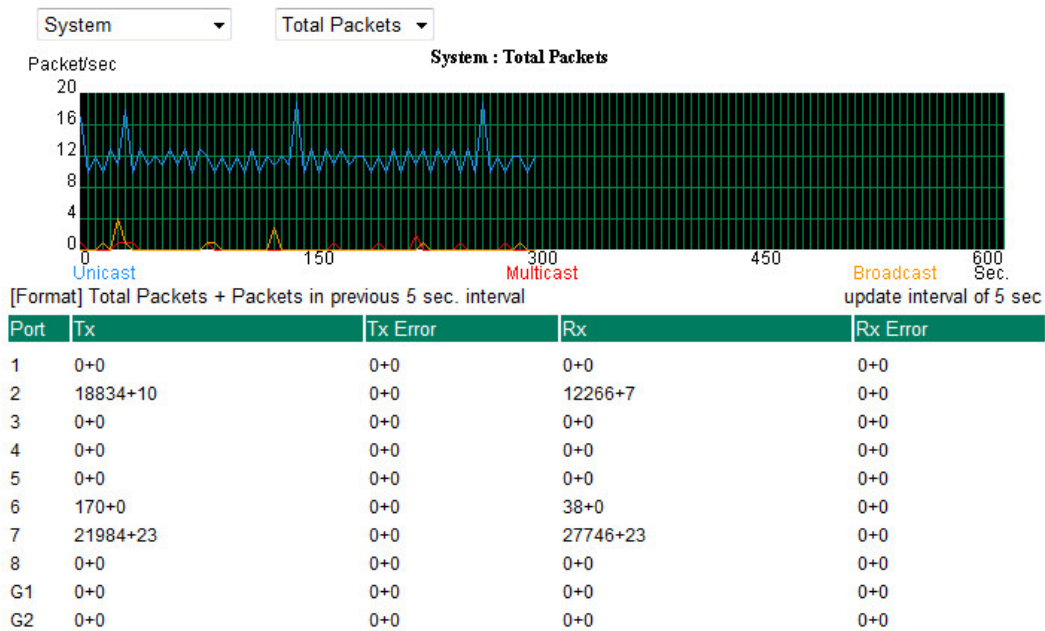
System ▾ Total Packets ▾

System : Total Packets

Packet/sec

20
16
12
8
4
0

0 150 300 450 600 Sec.

Unicast Multicast Broadcast

[Format] Total Packets + Packets in previous 5 sec. interval

update interval of 5 sec

| Port | Tx | Tx Error | Rx | Rx Error |
|---|---|---|---|---|
| 1 | 0+0 | 0+0 | 0+0 | 0+0 |
| 2 | 18834+10 | 0+0 | 12266+7 | 0+0 |
| 3 | 0+0 | 0+0 | 0+0 | 0+0 |
| 4 | 0+0 | 0+0 | 0+0 | 0+0 |
| 5 | 0+0 | 0+0 | 0+0 | 0+0 |
| 6 | 170+0 | 0+0 | 38+0 | 0+0 |
| 7 | 21984+23 | 0+0 | 27746+23 | 0+0 |
| 8 | 0+0 | 0+0 | 0+0 | 0+0 |
| G1 | 0+0 | 0+0 | 0+0 | 0+0 |
| G2 | 0+0 | 0+0 | 0+0 | 0+0 |